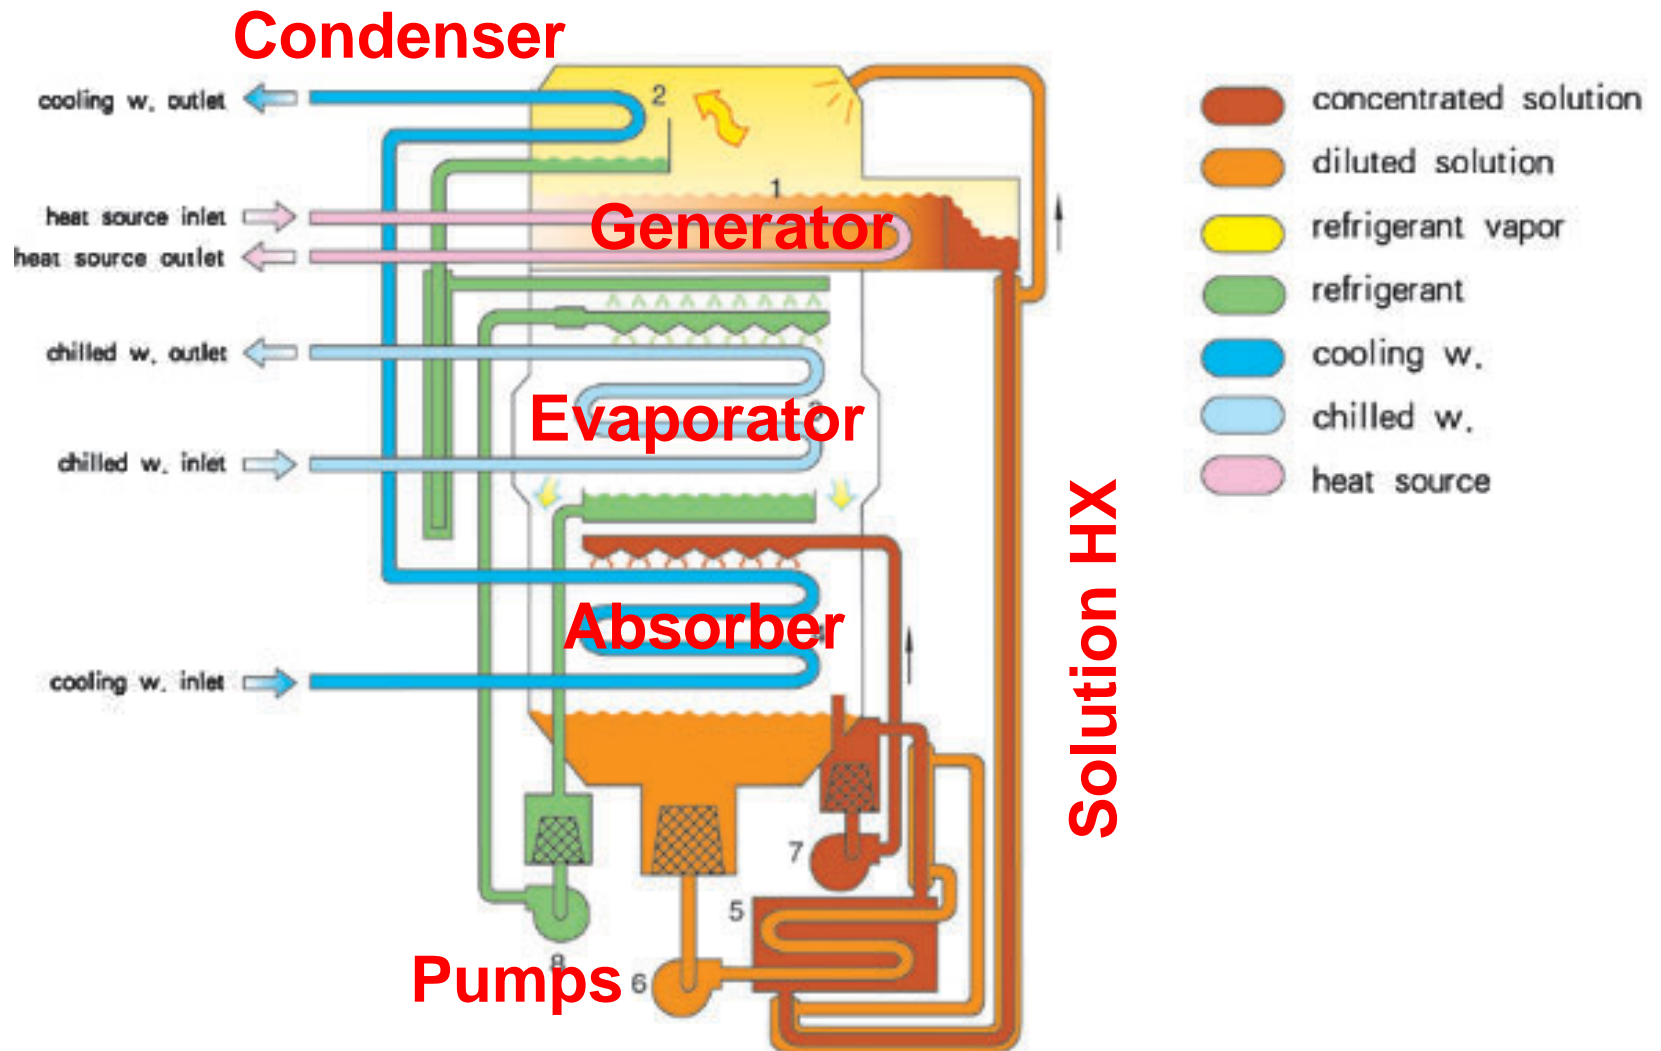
Condenser

cooling w. outlet

2

1

heat source inlet

heat source outlet

Generator

chilled w. outlet

Evaporator

3

chilled w. inlet

Absorber

cooling w. inlet

7

5

8

Pumps

6

Solution HX

concentrated solution

diluted solution

refrigerant vapor

refrigerant

cooling w.

chilled w.

heat source